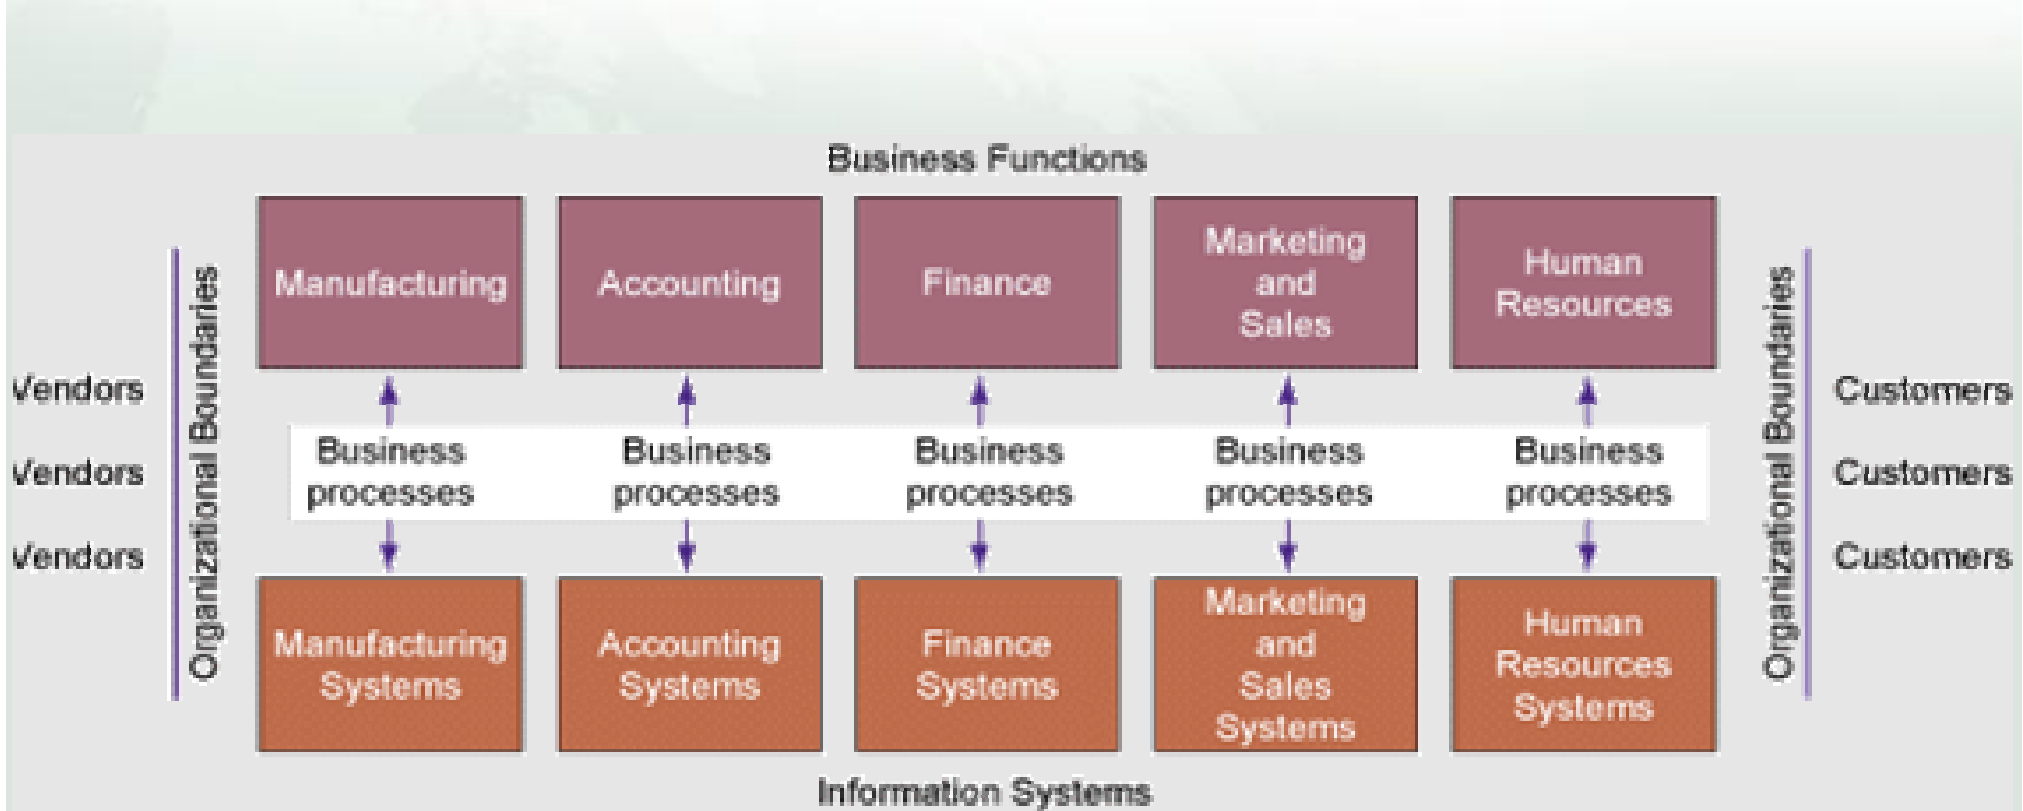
Business Functions

Vendors
Vendors
Vendors

Organizational Boundaries

Manufacturing

Accounting

Finance

Marketing and Sales

Human Resources

Organizational Boundaries

Customers
Customers
Customers

Business processes

Business processes

Business processes

Business processes

Business processes

Manufacturing Systems

Accounting Systems

Finance Systems

Marketing and Sales Systems

Human Resources Systems

Information Systems